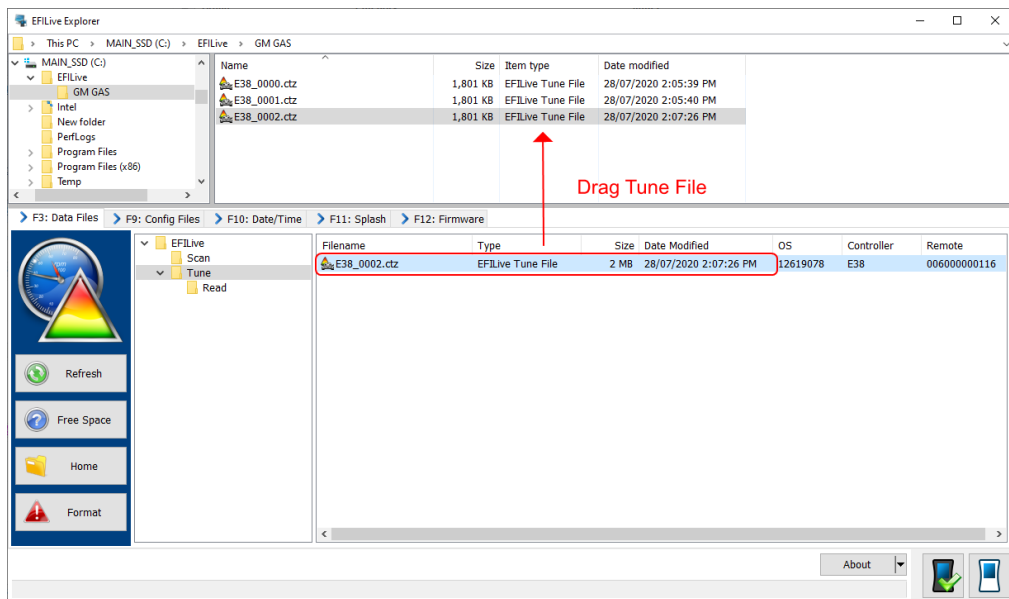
EFILive Explorer

This PC > MAIN_SSD (C:) > EFILive > GM GAS

MAIN_SSD (C:)
EFILive
GM GAS
Intel
New folder
PerfLogs
Program Files
Program Files (x86)
Temp

| Name | Size | Item type | Date modified |
|---|---|---|---|
| E38_0000.ctz | 1,801 KB | EFILive Tune File | 28/07/2020 2:05:39 PM |
| E38_0001.ctz | 1,801 KB | EFILive Tune File | 28/07/2020 2:05:40 PM |
| E38_0002.ctz | 1,801 KB | EFILive Tune File | 28/07/2020 2:07:26 PM |

Drag Tune File

F3: Data Files | F9: Config Files | F10: Date/Time | F11: Splash | F12: Firmware

EFILive
Scan
Tune
Read

| Filename | Type | Size | Date Modified | OS | Controller | Remote |
|---|---|---|---|---|---|---|
| E38_0002.ctz | EFILive Tune File | 2 MB | 28/07/2020 2:07:26 PM | 12619078 | E38 | 006000000116 |

Refresh
Free Space
Home
Format

About